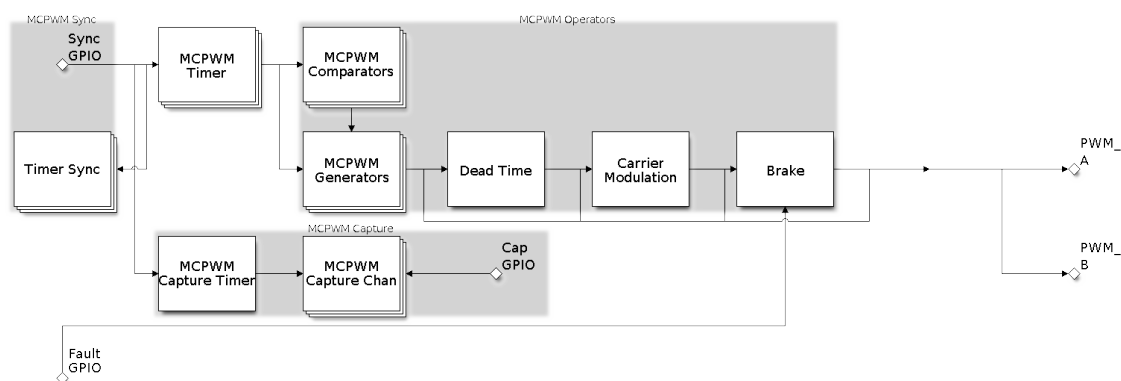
MCPWM Sync

Sync GPIO

MCPWM Timer

MCPWM Operators

MCPWM Comparators

Timer Sync

MCPWM Generators

Dead Time

Carrier Modulation

Brake

PWM_ A

MCPWM Capture

Cap GPIO

MCPWM Capture Timer

MCPWM Capture Chan

PWM_ B

Fault GPIO